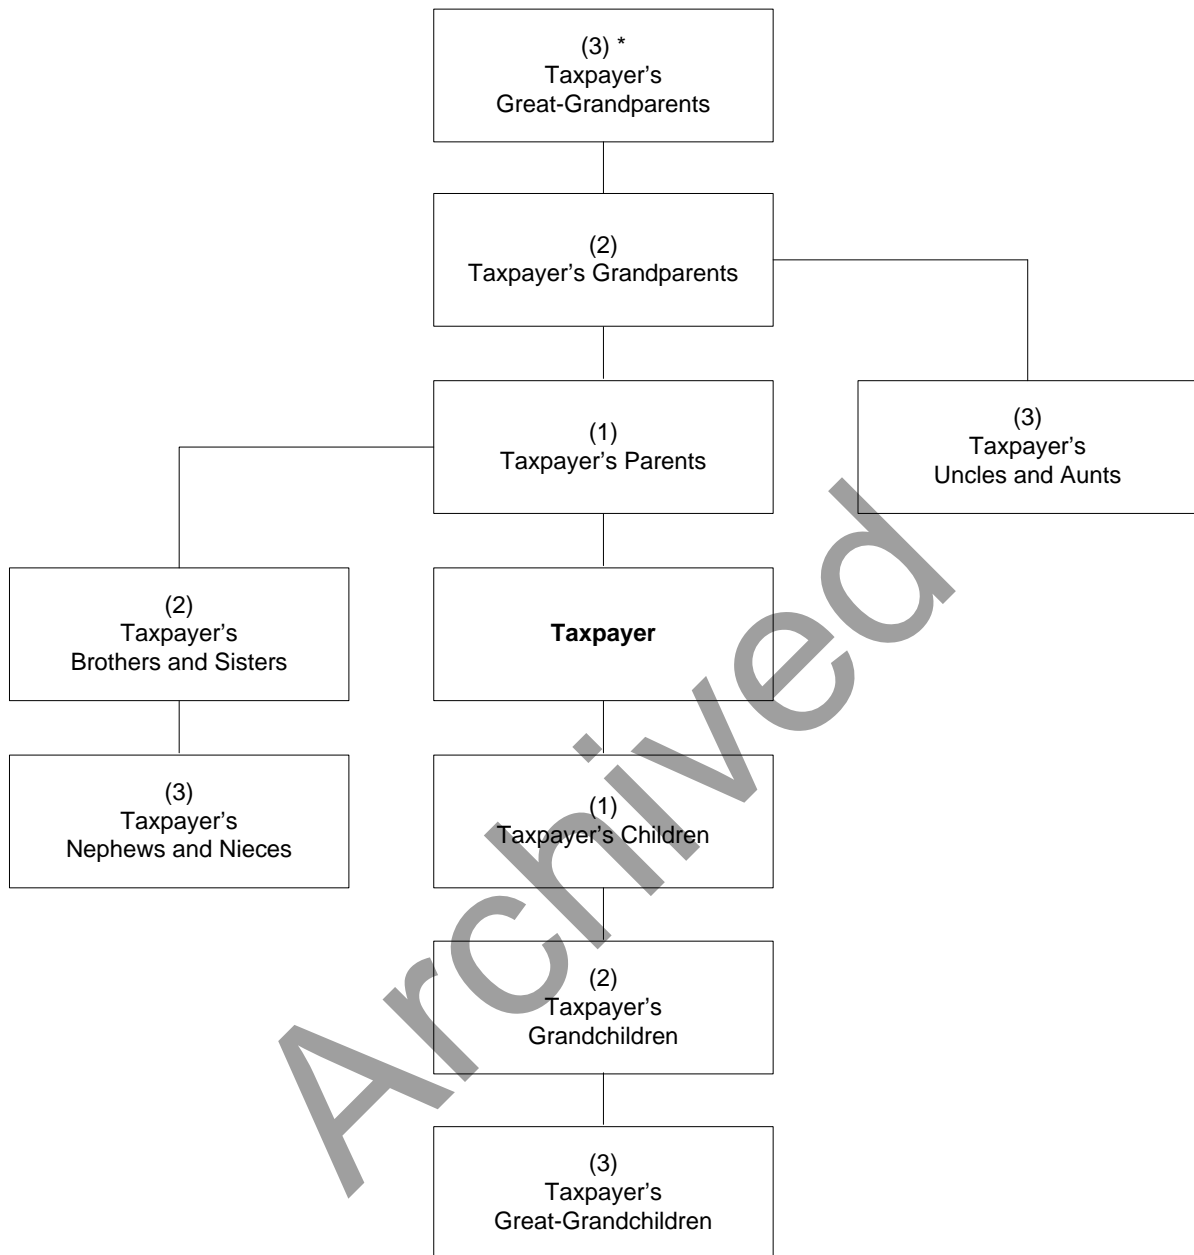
(3) *
Taxpayer's
Great-Grandparents

(2)
Taxpayer's Grandparents

(1)
Taxpayer's Parents

(3)
Taxpayer's
Uncles and Aunts

(2)
Taxpayer's
Brothers and Sisters

**Taxpayer**

(3)
Taxpayer's
Nephews and Nieces

(1)
Taxpayer's Children

(2)
Taxpayer's
Grandchildren

(3)
Taxpayer's
Great-Grandchildren

Archived